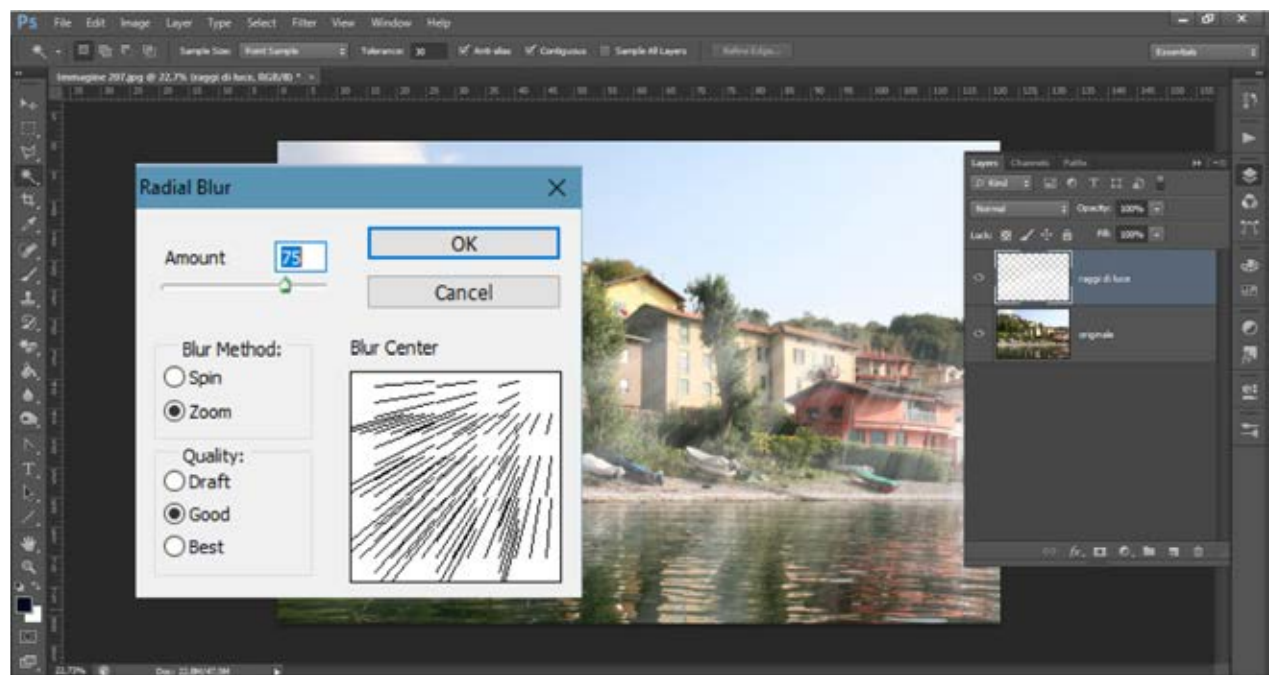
Ps File Edit Image Layer Type Select Filter View Window Help

Sample Size: Point Sample Tolerance: 30 Anti-alias Contiguous Sample All Layers Refine Edge...

Essentials

Immagine 297.jpg @ 22,7% (raggi di luce, RGB/8) *

Radial Blur

Amount 75

OK

Cancel

Blur Method:
Spin
Zoom

Quality:
Draft
Good
Best

Blur Center

Layers Channels Paths

Kind

Normal Opacity: 100%

Lock: Fill: 100%

raggi di luce

originale

22,73% Doc: 22,8M/47,5M